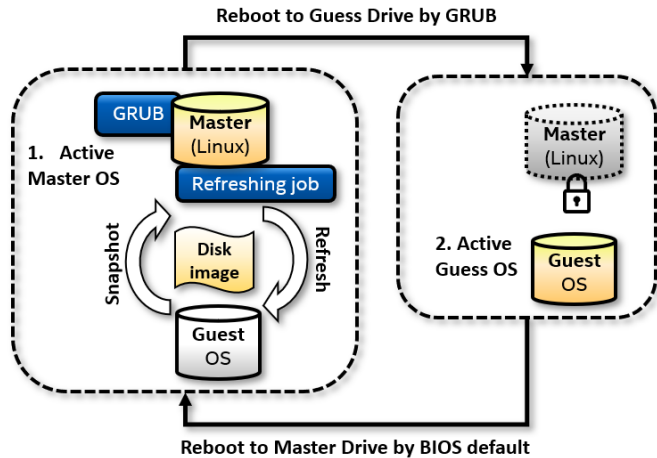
Reboot to Guess Drive by GRUB

GRUB

Master
(Linux)

1. Active
Master OS

Refreshing job

Snapshot

Disk
image

Refresh

Guest
OS

Master
(Linux)

2. Active
Guess OS

Guest
OS

Reboot to Master Drive by BIOS default